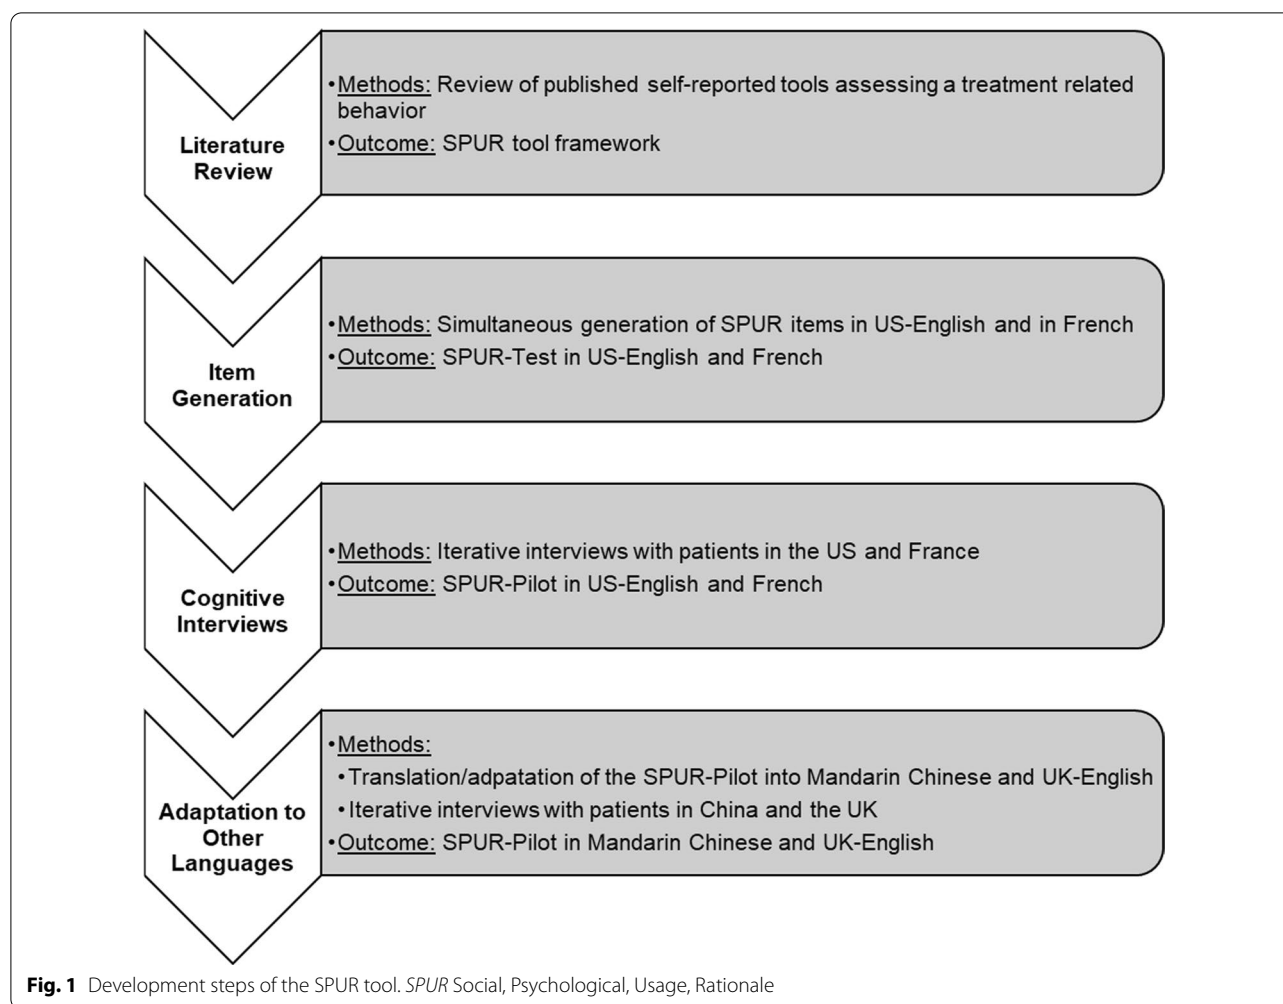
Literature Review

•Methods: Review of published self-reported tools assessing a treatment related behavior
•Outcome: SPUR tool framework

Item Generation

•Methods: Simultaneous generation of SPUR items in US-English and in French
•Outcome: SPUR-Test in US-English and French

Cognitive Interviews

•Methods: Iterative interviews with patients in the US and France
•Outcome: SPUR-Pilot in US-English and French

Adaptation to Other Languages

•Methods:
•Translation/adpatation of the SPUR-Pilot into Mandarin Chinese and UK-English
•Iterative interviews with patients in China and the UK
•Outcome: SPUR-Pilot in Mandarin Chinese and UK-English

Fig. 1 Development steps of the SPUR tool. SPUR Social, Psychological, Usage, Rationale